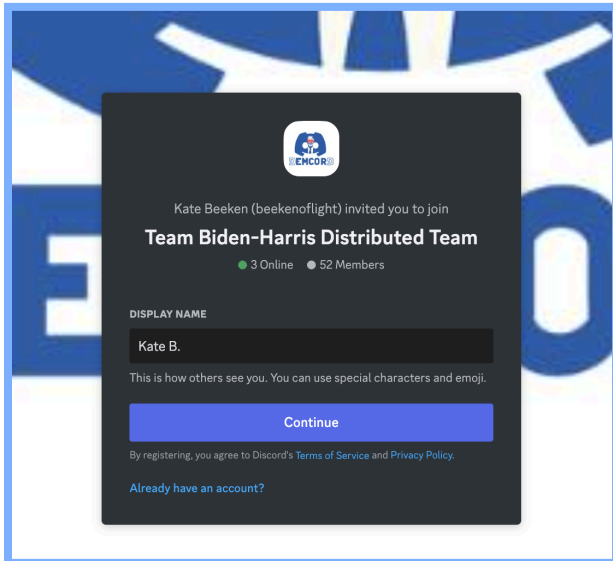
DEMCORD

Kate Beeken (beekenoflight) invited you to join

Team Biden-Harris Distributed Team

3 Online 52 Members

DISPLAY NAME

Kate B.

This is how others see you. You can use special characters and emoji.

Continue

By registering, you agree to Discord's Terms of Service and Privacy Policy.

Already have an account?